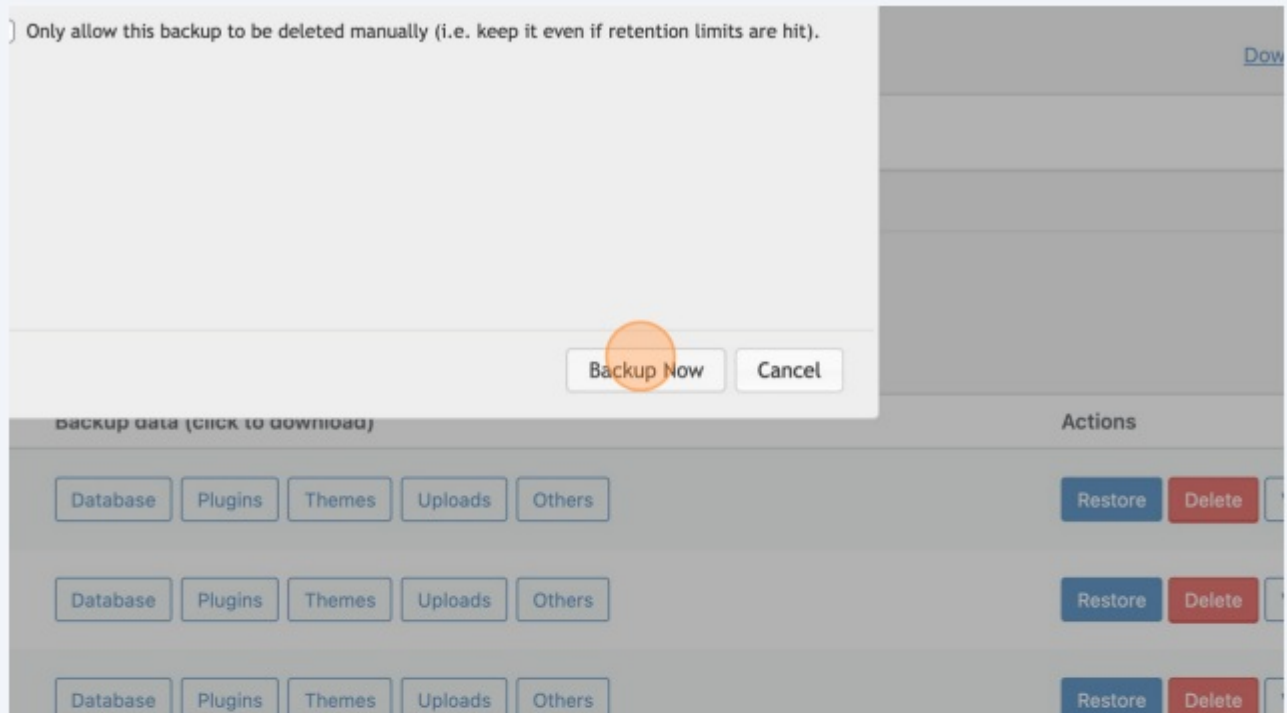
Only allow this backup to be deleted manually (i.e. keep it even if retention limits are hit).

Dow

Backup Now Cancel

Backup data (click to download)

Actions

Database Plugins Themes Uploads Others

Restore Delete

Database Plugins Themes Uploads Others

Restore Delete

Database Plugins Themes Uploads Others

Restore Delete